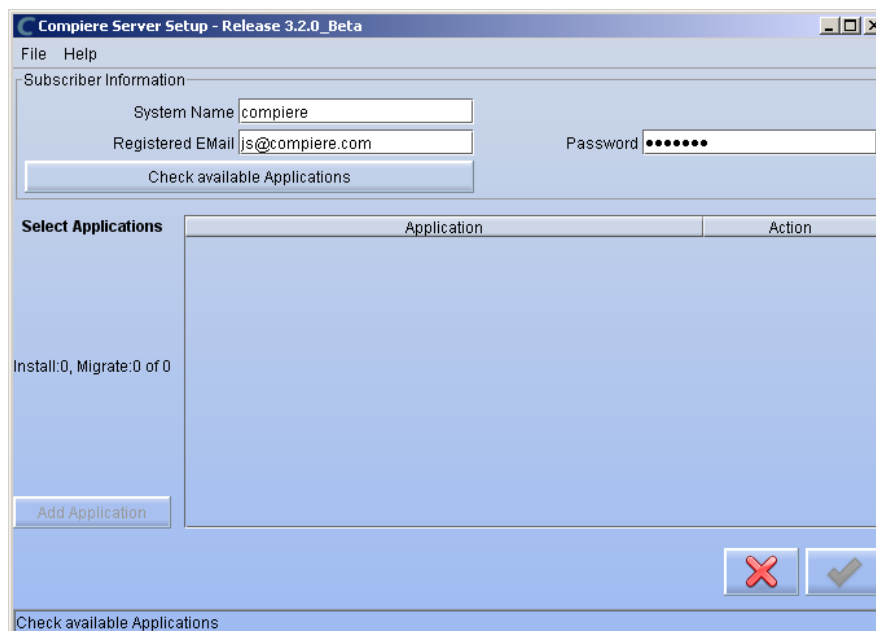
Compiere Server Setup - Release 3.2.0_Beta

File Help

Subscriber Information

System Name compiere

Registered EMail js@compiere.com

Password •••••••

Check available Applications

Select Applications

| Application | Action |
|---|---|

Install:0, Migrate:0 of 0

Add Application

Check available Applications